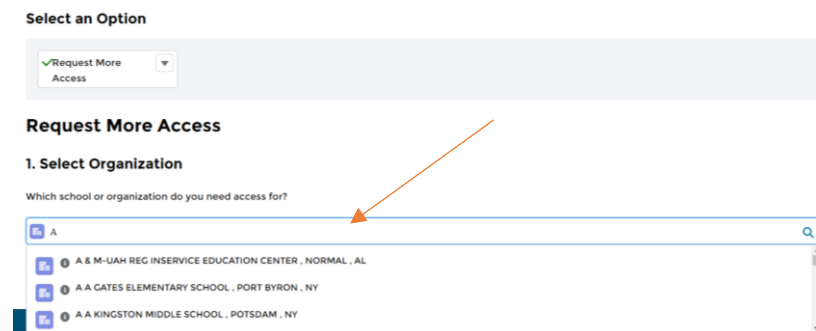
Select an Option

Request More Access

Request More Access

1. Select Organization

Which school or organization do you need access for?

A

A & M-UAH REG INSERVICE EDUCATION CENTER , NORMAL , AL

A A GATES ELEMENTARY SCHOOL , PORT BYRON , NY

A A KINGSTON MIDDLE SCHOOL , POTSDAM , NY